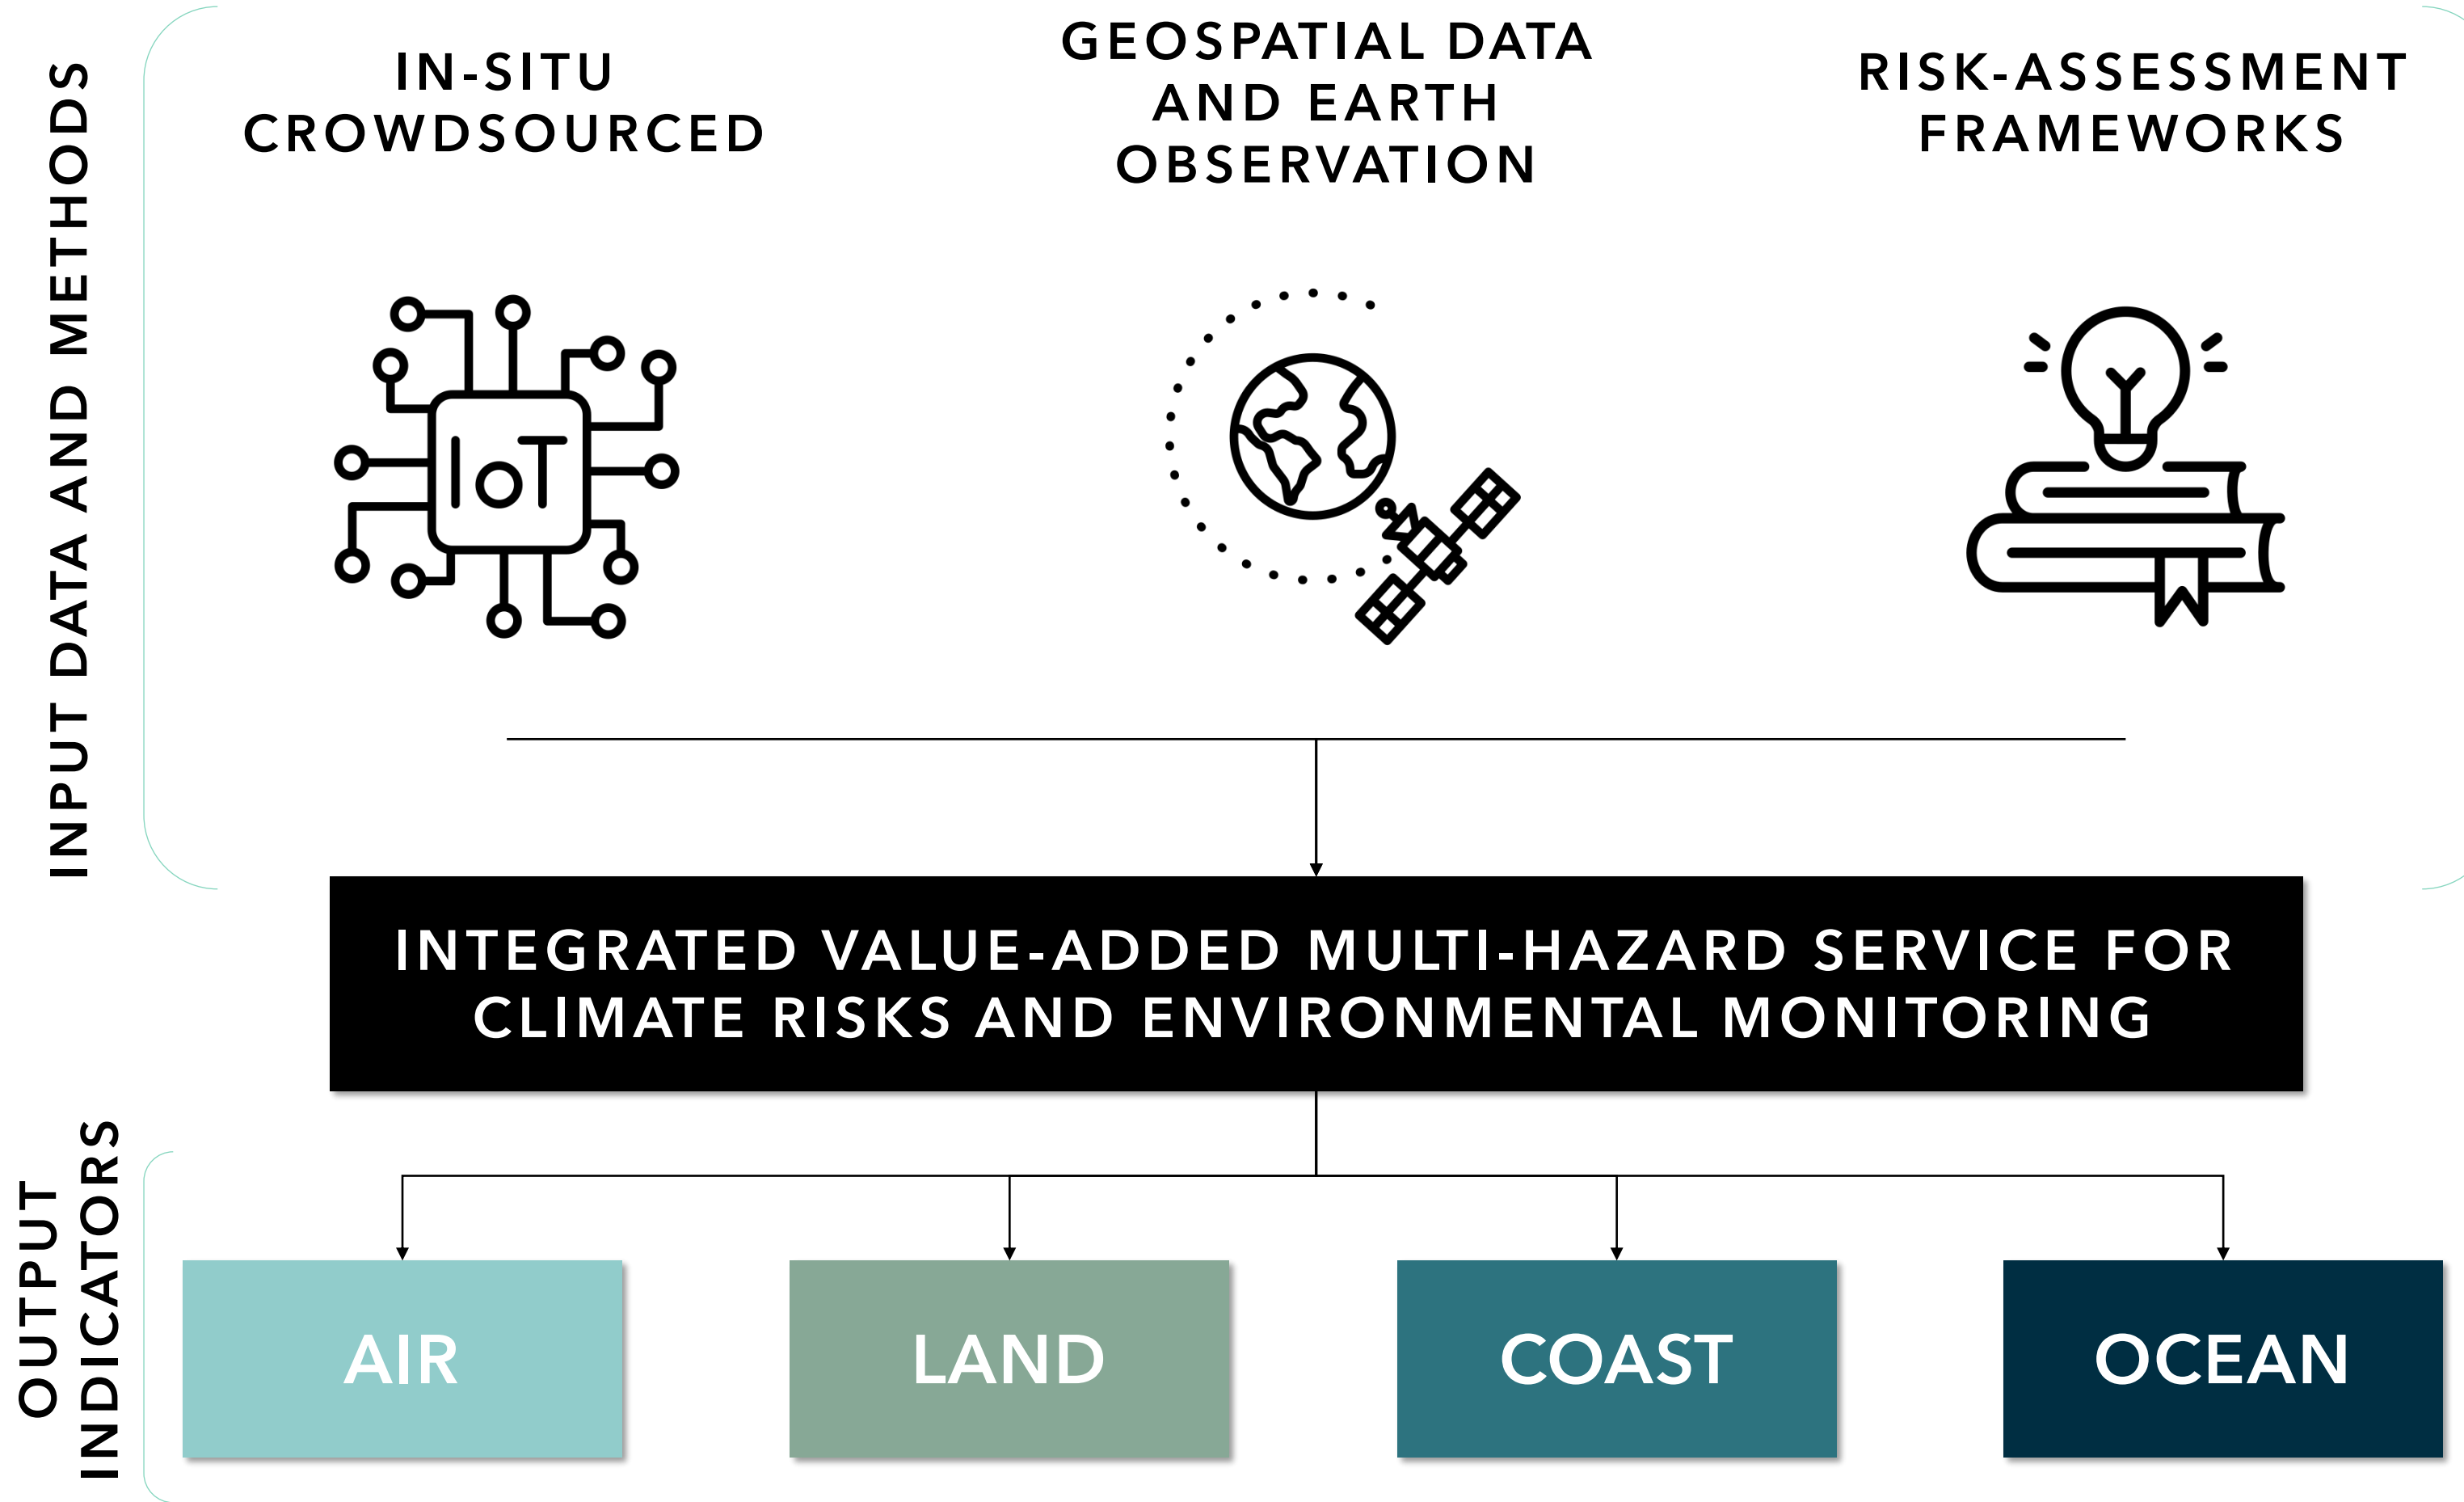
INPUT DATA AND METHODS

IN-SITU CROWDSOURCED

GEOSPATIAL DATA AND EARTH OBSERVATION

RISK-ASSESSMENT FRAMEWORKS

IoT

INTEGRATED VALUE-ADDED MULTI-HAZARD SERVICE FOR CLIMATE RISKS AND ENVIRONMENTAL MONITORING

OUTPUT INDICATORS

AIR

LAND

COAST

OCEAN